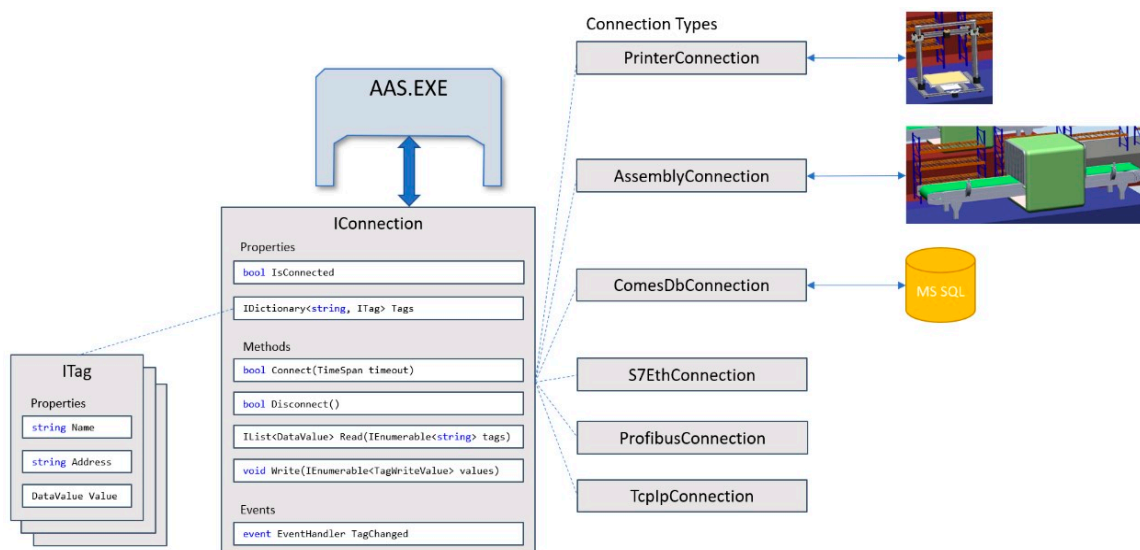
AAS.EXE

IConnection

Properties

bool IsConnected

IDictionary<string, ITag> Tags

Methods

bool Connect(TimeSpan timeout)

bool Disconnect()

IList<DataValue> Read(IEnumerable<string> tags)

void Write(IEnumerable<TagWriteValue> values)

Events

event EventHandler TagChanged

ITag

Properties

string Name

string Address

DataValue Value

Connection Types

PrinterConnection

AssemblyConnection

ComesDbConnection

MS SQL

S7EthConnection

ProfibusConnection

TcpIpConnection